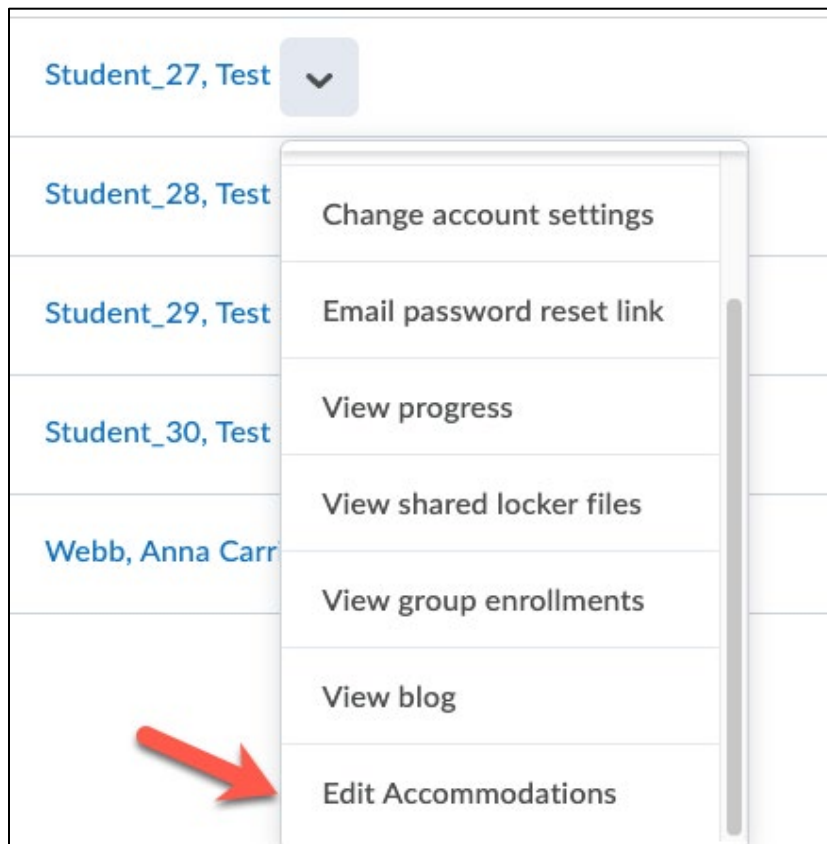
Student_27, Test

Student_28, Test

Student_29, Test

Student_30, Test

Webb, Anna Carr

Change account settings

Email password reset link

View progress

View shared locker files

View group enrollments

View blog

Edit Accommodations